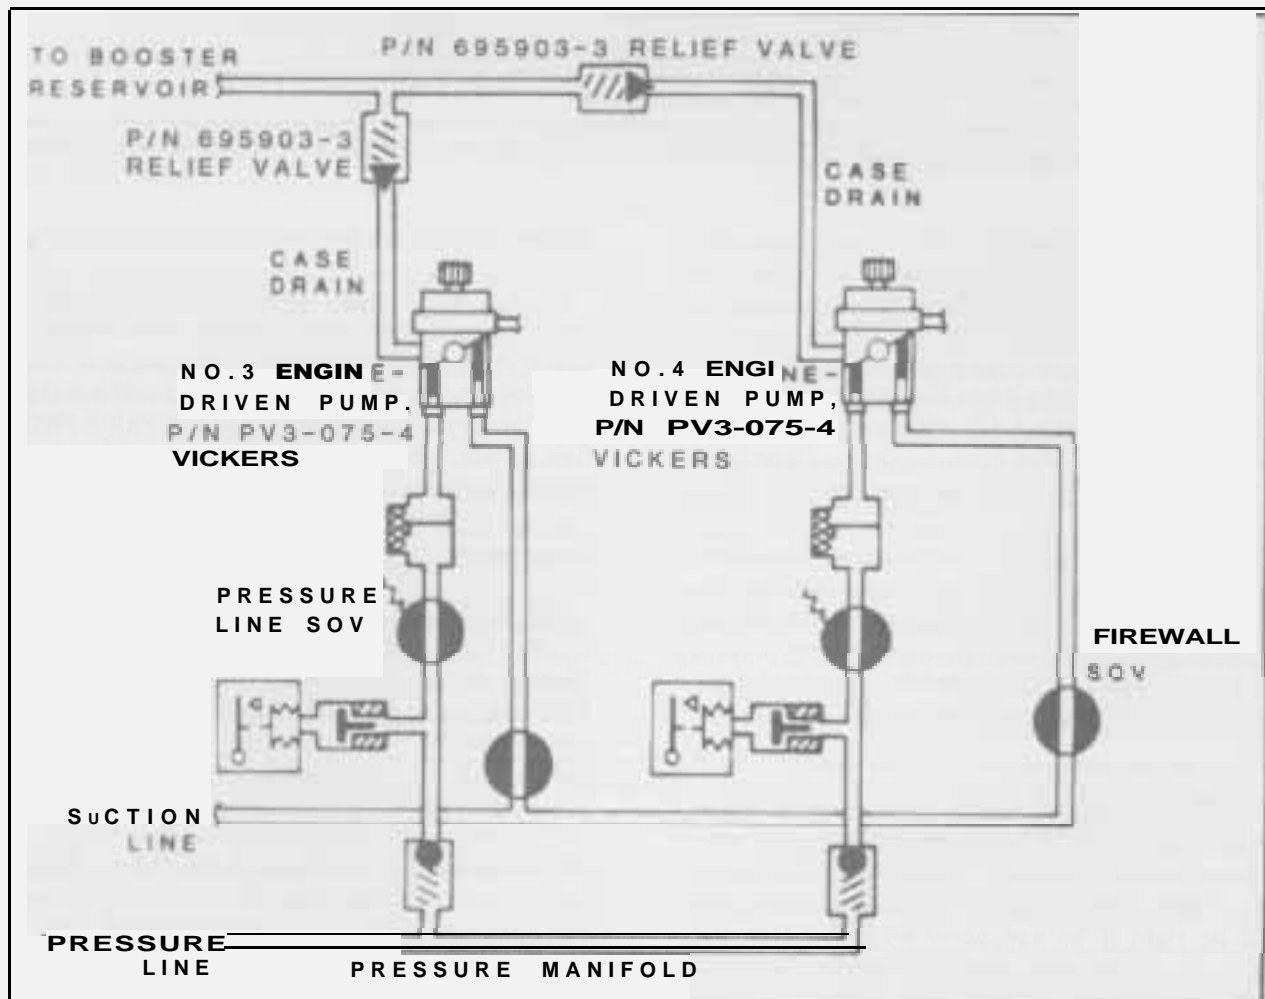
TO BOOSTER RESERVOIR

P/N 695903-3 RELIEF VALVE

P/N 695903-3 RELIEF VALVE

CASE DRAIN

CASE DRAIN

NO.3 ENGINE-DRIVEN PUMP. P/N PV3-075-4 VICKERS

NO.4 ENGINE-DRIVEN PUMP, P/N PV3-075-4 VICKERS

PRESSURE LINE SOV

FIREWALL SOV

SuCTION LINE

PRESSURE LINE

PRESSURE MANIFOLD